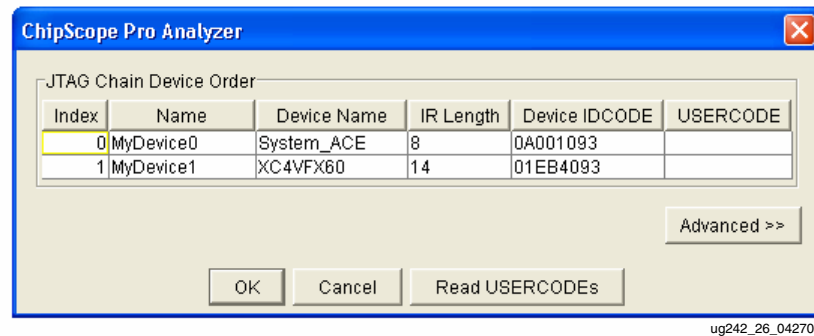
ChipScope Pro Analyzer

JTAG Chain Device Order

| Index | Name | Device Name | IR Length | Device IDCODE | USERCODE |
|---|---|---|---|---|---|
| 0 | MyDevice0 | System_ACE | 8 | 0A001093 | |
| 1 | MyDevice1 | XC4VFX60 | 14 | 01EB4093 | |

Advanced >>

OK Cancel Read USERCODEs

ug242_26_04270